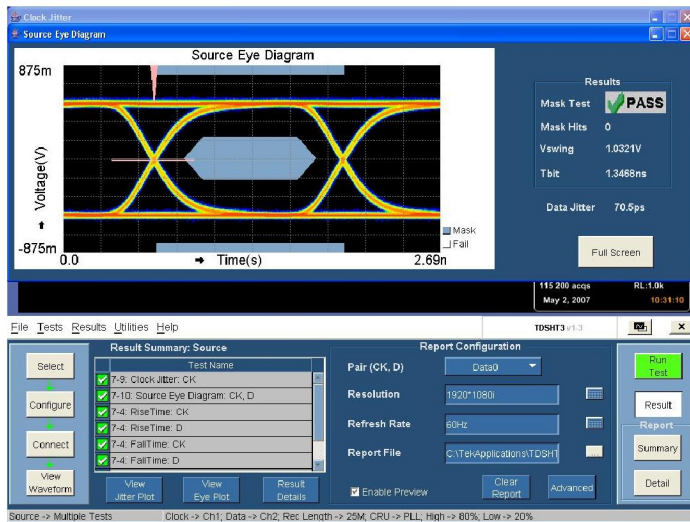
Clock Jitter
Source Eye Diagram

Source Eye Diagram

875m

Voltage(V)

-875m

0.0

Time(s)

2.69n

Mask
Fail

Results

Mask Test PASS

Mask Hits 0

Vswing 1.0321V

Tbit 1.3468ns

Data Jitter 70.5ps

Full Screen

115 200 acqs RL:1.0k
May 2, 2007 10:31:10

File Tests Results Utilities Help

TDSHT3 v1.3

Select

Configure

Connect

View Waveform

Result Summary: Source

| Test Name |
|---|
| 7-9: Clock Jitter: CK |
| 7-10: Source Eye Diagram: CK, D |
| 7-4: RiseTime: CK |
| 7-4: RiseTime: D |
| 7-4: FallTime: CK |
| 7-4: FallTime: D |

View Jitter Plot

View Eye Plot

Result Details

Report Configuration

Pair (CK, D) Data0

Resolution 1920*1080i

Refresh Rate 60Hz

Report File C:\TekApplications\TDSHT

Enable Preview

Clear Report

Advanced

Run Test

Result

Report

Summary

Detail

Source -> Multiple Tests

Clock -> Ch1; Data -> Ch2; Rec Length -> 25M; CRU -> PLL; High -> 80%; Low -> 20%